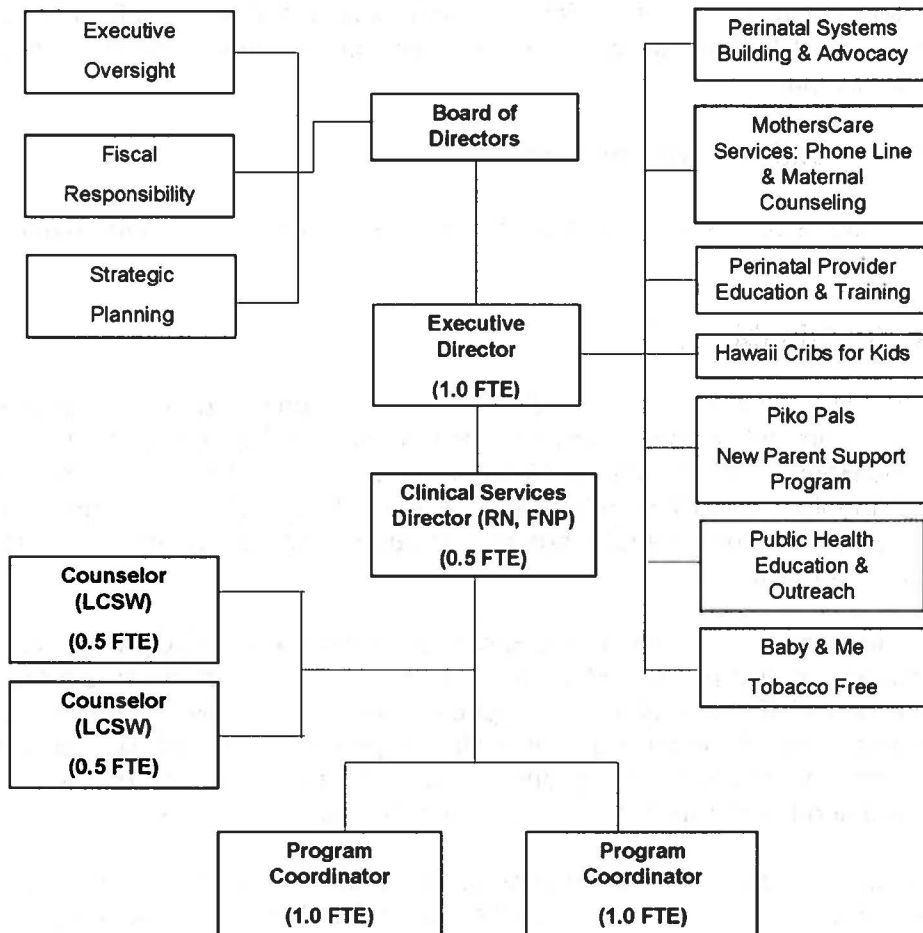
Executive Oversight

Fiscal Responsibility

Strategic Planning

Board of Directors

Perinatal Systems Building & Advocacy

MothersCare Services: Phone Line & Maternal Counseling

Perinatal Provider Education & Training

Executive Director

(1.0 FTE)

Hawaii Cribs for Kids

Piko Pals

New Parent Support Program

Clinical Services Director (RN, FNP)

(0.5 FTE)

Public Health Education & Outreach

Counselor (LCSW)

(0.5 FTE)

Baby & Me

Tobacco Free

Counselor (LCSW)

(0.5 FTE)

Program Coordinator

(1.0 FTE)

Program Coordinator

(1.0 FTE)